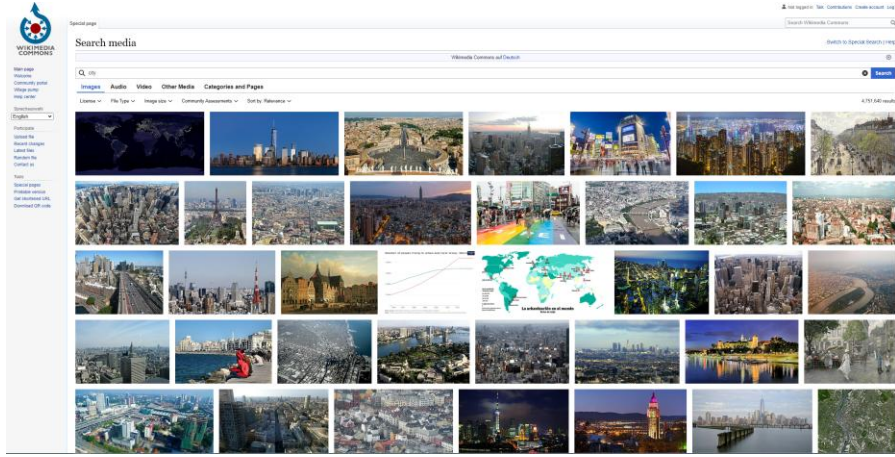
WIKIMEDIA COMMONS

Main page
Welcome
Community portal
Village pump
Help center

Sprachauswahl
English

Participate
Upload file
Recent changes
Latest files
Random file
Contact us

Tools
Special pages
Printable version
Get shortened URL
Download QR code

Special page

Not logged in Talk Contributions Create account Log in

Search Wikimedia Commons

Search media

Switch to Special:Search | Help

Wikimedia Commons auf Deutsch

city

Search

Images Audio Video Other Media Categories and Pages

License File Type Image size Community Assessments Sort by: Relevance

4,751,540 results

La urbanización en el mundo